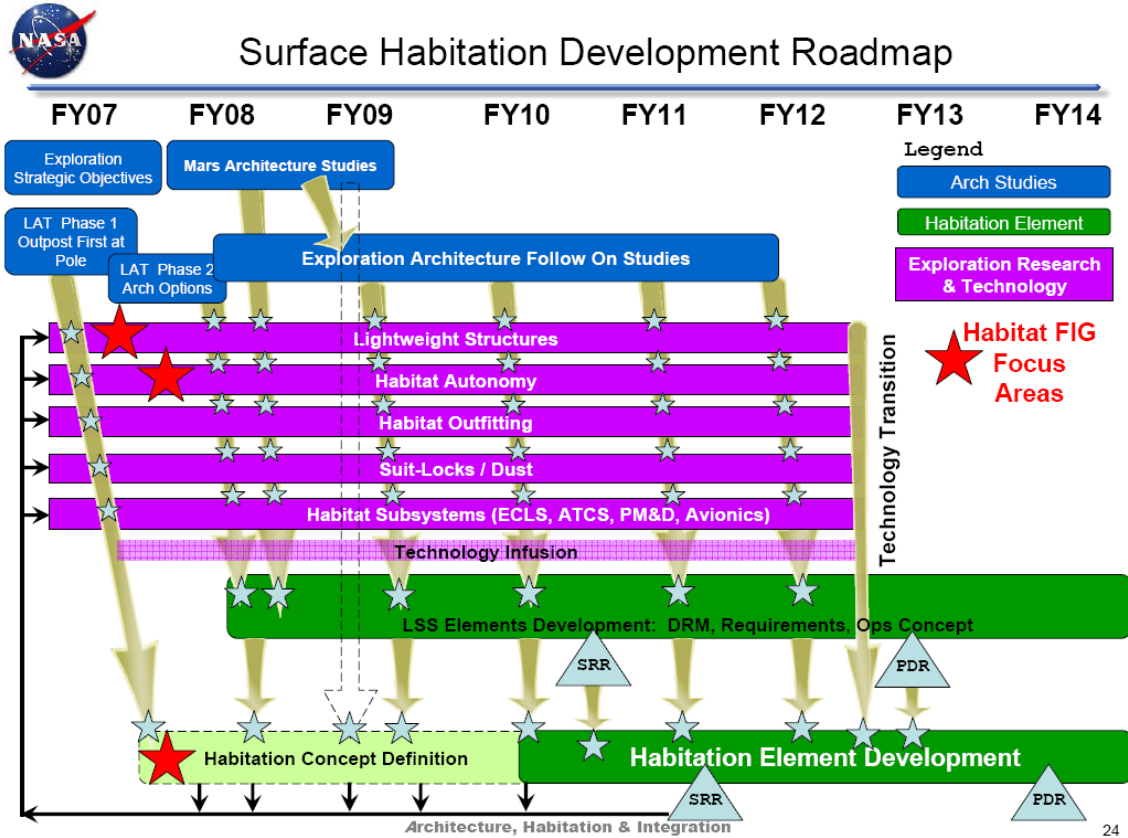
NASA

Surface Habitation Development Roadmap

FY07 FY08 FY09 FY10 FY11 FY12 FY13 FY14

Exploration Strategic Objectives

Mars Architecture Studies

LAT Phase 1 Outpost First at Pole

LAT Phase 2 Arch Options

Exploration Architecture Follow On Studies

Legend

Arch Studies

Habitation Element

Exploration Research & Technology

Habitat FIG Focus Areas

Lightweight Structures

Habitat Autonomy

Habitat Outfitting

Suit-Locks / Dust

Habitat Subsystems (ECLS, ATCS, PM&D, Avionics)

Technology Infusion

Technology Transition

LSS Elements Development: DRM, Requirements, Ops Concept

SRR

PDR

Habitation Concept Definition

Habitation Element Development

SRR

PDR

Architecture, Habitation & Integration

24